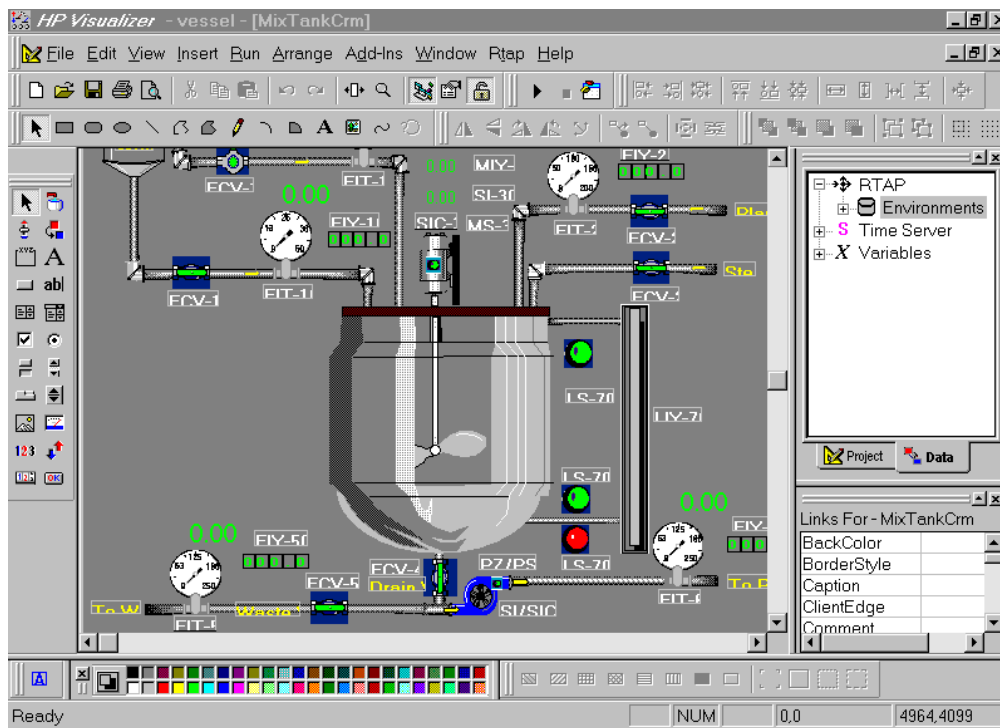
HP Visualizer - vessel - [MixTankCrm]

File Edit View Insert Run Arrange Add-Ins Window Rtap Help

A ab|

123

FCV-1 FIT-1 0.00 MIY- 0.00 SI-30 FIY-2 0.00 FIY-1 SIC-1 MS-3 FIT-1 FCV-1 Pla FCV-1 FIT-1 Sta FCV-1 LS-70 LIY-7 LS-70 0.00 LS-70 FIY- 0.00 FIY-50 FCV-4 PZ/PS FCV-5 Drain SI/SIC To P To W Waste FIT-5 FIT-6

RTAP
Environments
Time Server
Variables

Project Data

Links For - MixTankCrm

| BackColor | |
|---|---|
| BorderStyle | |
| Caption | |
| ClientEdge | |
| Comment | |

A

Ready NUM 0,0 4964,4099